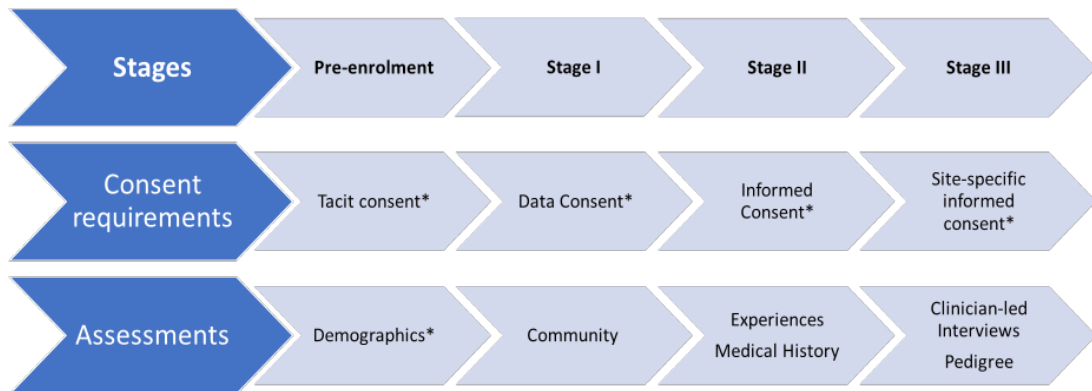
Stages
Pre-enrolment
Stage I
Stage II
Stage III

Consent requirements
Tacit consent*
Data Consent*
Informed Consent*
Site-specific informed consent*

Assessments
Demographics*
Community
Experiences
Medical History
Clinician-led Interviews
Pedigree